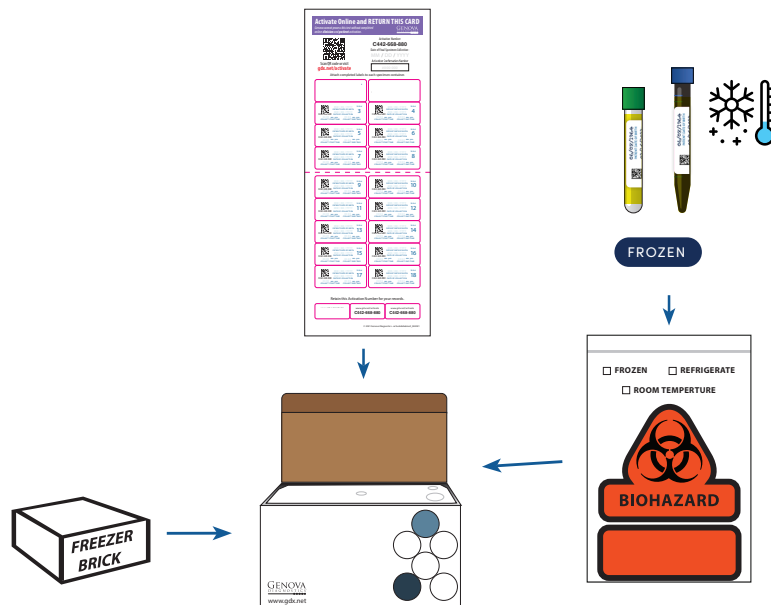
Activate Online and RETURN THIS CARD

GENOVA

Activation Number:
C442-668-880

gdx.net/activate

Activation Confirmation Number

3
4
5
6
7
8
9
10
11
12
13
14
15
16
17
18

Retain this Activation Number for your records

C442-668-880
C442-668-880

FROZEN

FROZEN
REFRIGERATE
ROOM TEMPERTURE

BIOHAZARD

FREEZER BRICK

GENOVA DIAGNOSTICS
www.gdx.net